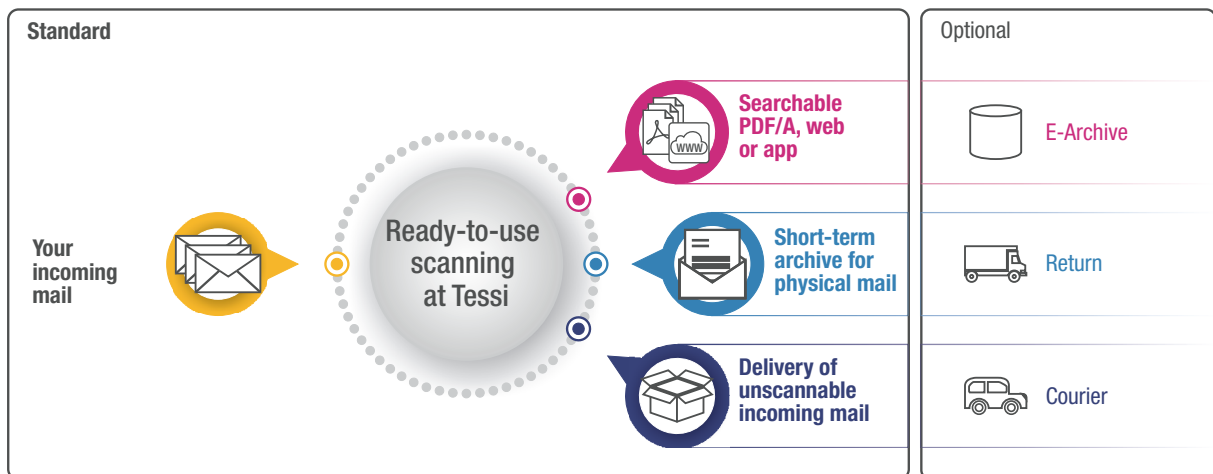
Standard

Your incoming mail

Ready-to-use scanning at Tessi

WWW

Searchable PDF/A, web or app

Short-term archive for physical mail

Delivery of unscannable incoming mail

Optional

E-Archive

Return

Courier